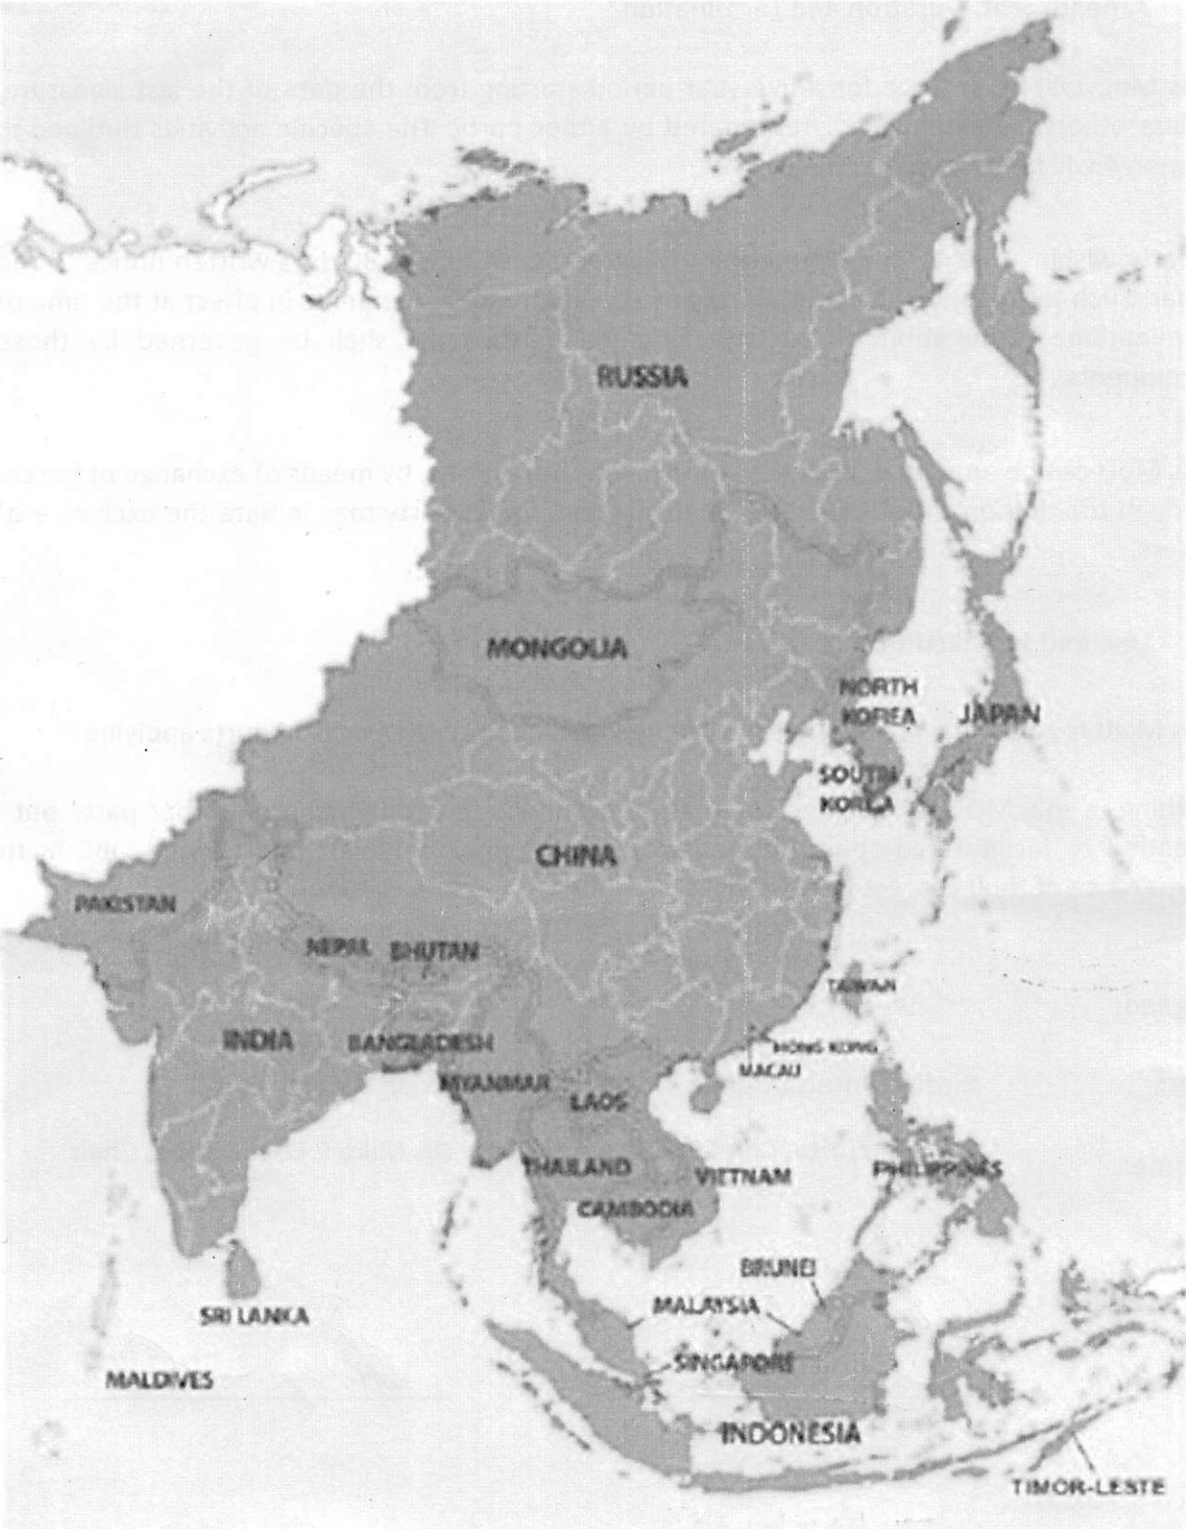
RUSSIA

MONGOLIA

NORTH KOREA

JAPAN

SOUTH KOREA

CHINA

PAKISTAN

NEPAL

BHUTAN

TAIWAN

INDIA

BANGLADESH

HONG KONG

MACAU

MYANMAR

LAOS

THAILAND

VIETNAM

PHILIPPINES

CAMBODIA

BRUNEI

SRI LANKA

MALAYSIA

MALDIVES

SINGAPORE

INDONESIA

TIMOR-LESTE